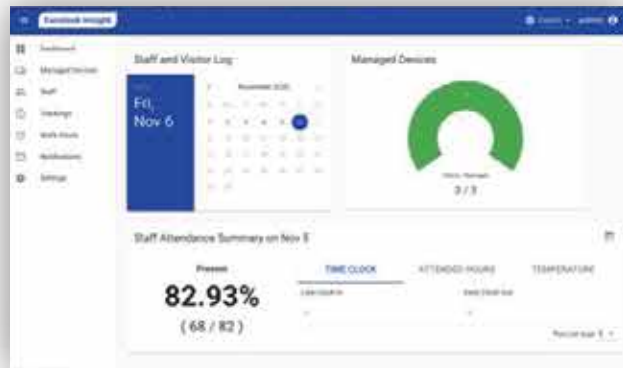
Facelook Insight

Dashboard
Managed Devices
Staff
Meetings
Work Hours
Notifications
Settings

Staff and Visitor Log

Fri, Nov 6

November 2020

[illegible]

Managed Devices

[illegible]
3 / 3

Staff Attendance Summary on Nov 5

Present
82.93%
( 68 / 82 )

TIME CLOCK
ATTENDED HOURS
TEMPERATURE

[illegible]
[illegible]

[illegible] 5